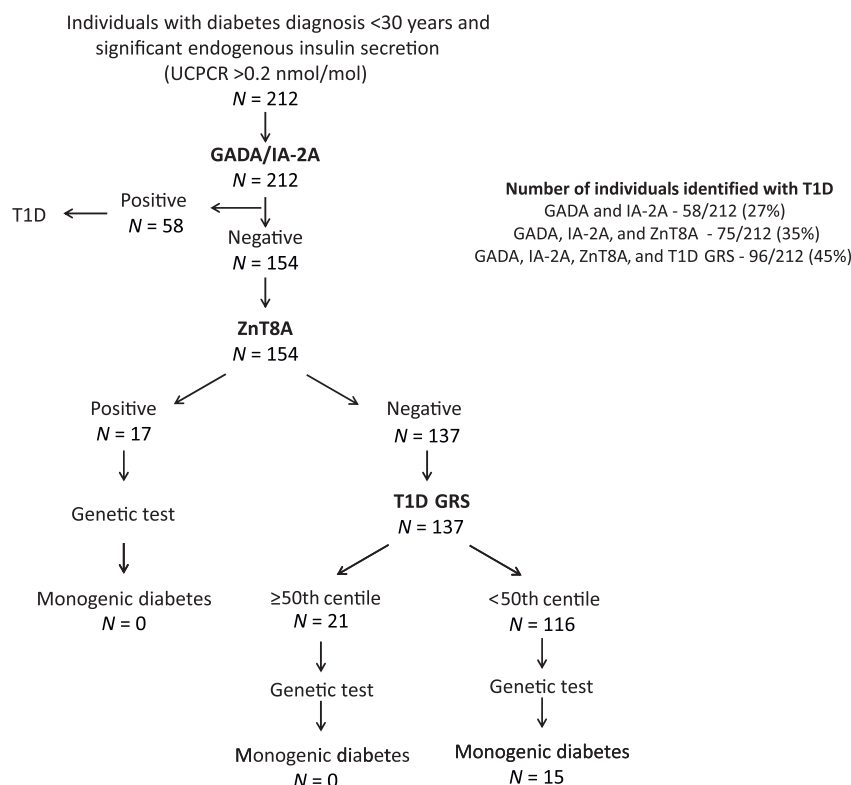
Individuals with diabetes diagnosis <30 years and significant endogenous insulin secretion (UCPCR >0.2 nmol/mol)
$N$ = 212

GADA/IA-2A
$N$ = 212

T1D

Positive
$N$ = 58

Negative
$N$ = 154

Number of individuals identified with T1D
GADA and IA-2A - 58/212 (27%)
GADA, IA-2A, and ZnT8A - 75/212 (35%)
GADA, IA-2A, ZnT8A, and T1D GRS - 96/212 (45%)

ZnT8A
$N$ = 154

Positive
$N$ = 17

Genetic test

Monogenic diabetes
$N$ = 0

Negative
$N$ = 137

T1D GRS
$N$ = 137

≥50th centile
$N$ = 21

Genetic test

Monogenic diabetes
$N$ = 0

<50th centile
$N$ = 116

Genetic test

Monogenic diabetes
$N$ = 15